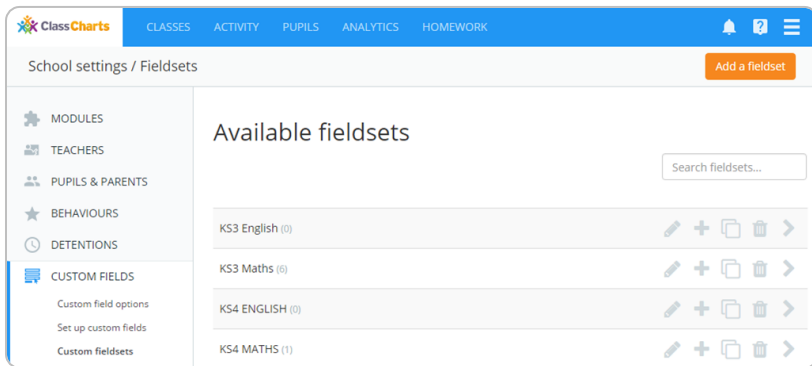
ClassCharts CLASSES ACTIVITY PUPILS ANALYTICS HOMEWORK

School settings / Fieldsets

Add a fieldset

MODULES
TEACHERS
PUPILS & PARENTS
BEHAVIOURS
DETENTIONS
CUSTOM FIELDS
Custom field options
Set up custom fields
Custom fieldsets

Available fieldsets

Search fieldsets...

KS3 English (0)
KS3 Maths (6)
KS4 ENGLISH (0)
KS4 MATHS (1)